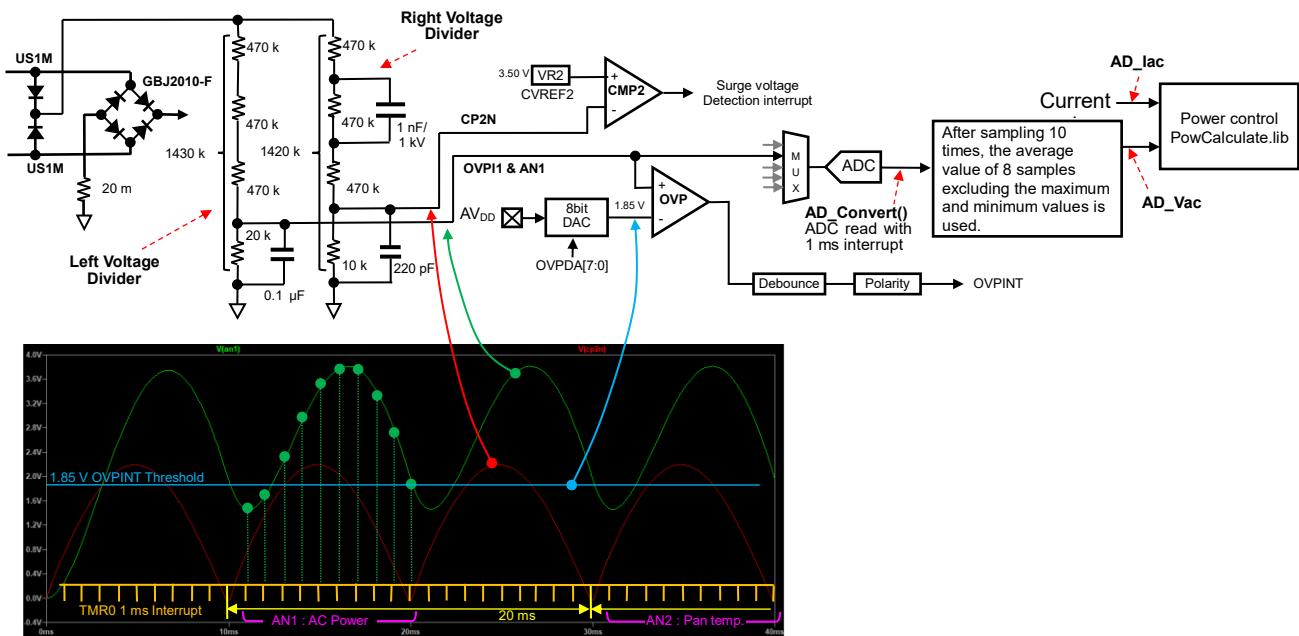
Right Voltage Divider

US1M

GBJ2010-F

US1M

470 k

470 k

470 k

470 k

470 k

470 k

1 nF/ 1 kV

1430 k

1420 k

20 m

20 k

10 k

0.1 µF

220 pF

Left Voltage Divider

3.50 V

VR2

CVREF2

+

-

CMP2

Surge voltage Detection interrupt

CP2N

OVPI1 & AN1

AV$_{DD}$

8bit DAC

1.85 V

+

-

OVP

OVPDA[7:0]

M U X

ADC

AD_Convert()

ADC read with 1 ms interrupt

After sampling 10 times, the average value of 8 samples excluding the maximum and minimum values is used.

Current

AD_Iac

Power control PowCalculate.lib

AD_Vac

Debounce

Polarity

OVPINT

V(an1)

V(cp2n)

4.0V

3.6V

3.2V

2.8V

2.4V

2.0V

1.6V

1.2V

0.8V

0.4V

0.0V

-0.4V

1.85 V OVPINT Threshold

TMR0 1 ms Interrupt

AN1 : AC Power

20 ms

AN2 : Pan temp.

0ms

10ms

20ms

30ms

40ms